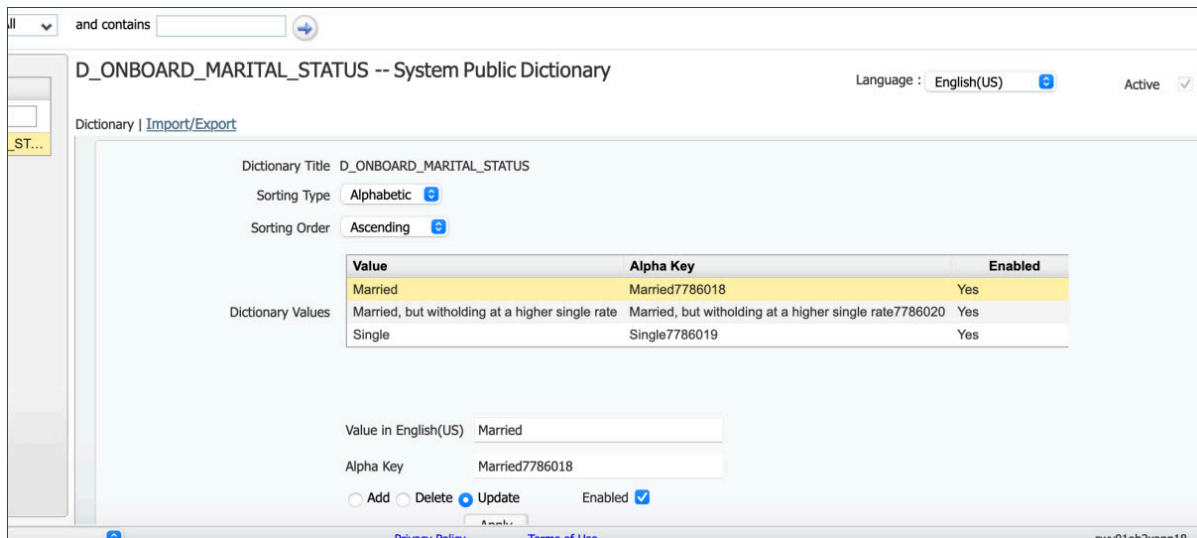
ll

and contains

_ST...

D_ONBOARD_MARITAL_STATUS -- System Public Dictionary

Language : English(US)

Active

Dictionary | Import/Export

Dictionary Title D_ONBOARD_MARITAL_STATUS

Sorting Type Alphabetic

Sorting Order Ascending

Dictionary Values

| Value | Alpha Key | Enabled |
|---|---|---|
| Married | Married7786018 | Yes |
| Married, but witholding at a higher single rate | Married, but witholding at a higher single rate7786020 | Yes |
| Single | Single7786019 | Yes |

Value in English(US) Married

Alpha Key Married7786018

Add Delete Update Enabled

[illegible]

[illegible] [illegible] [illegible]